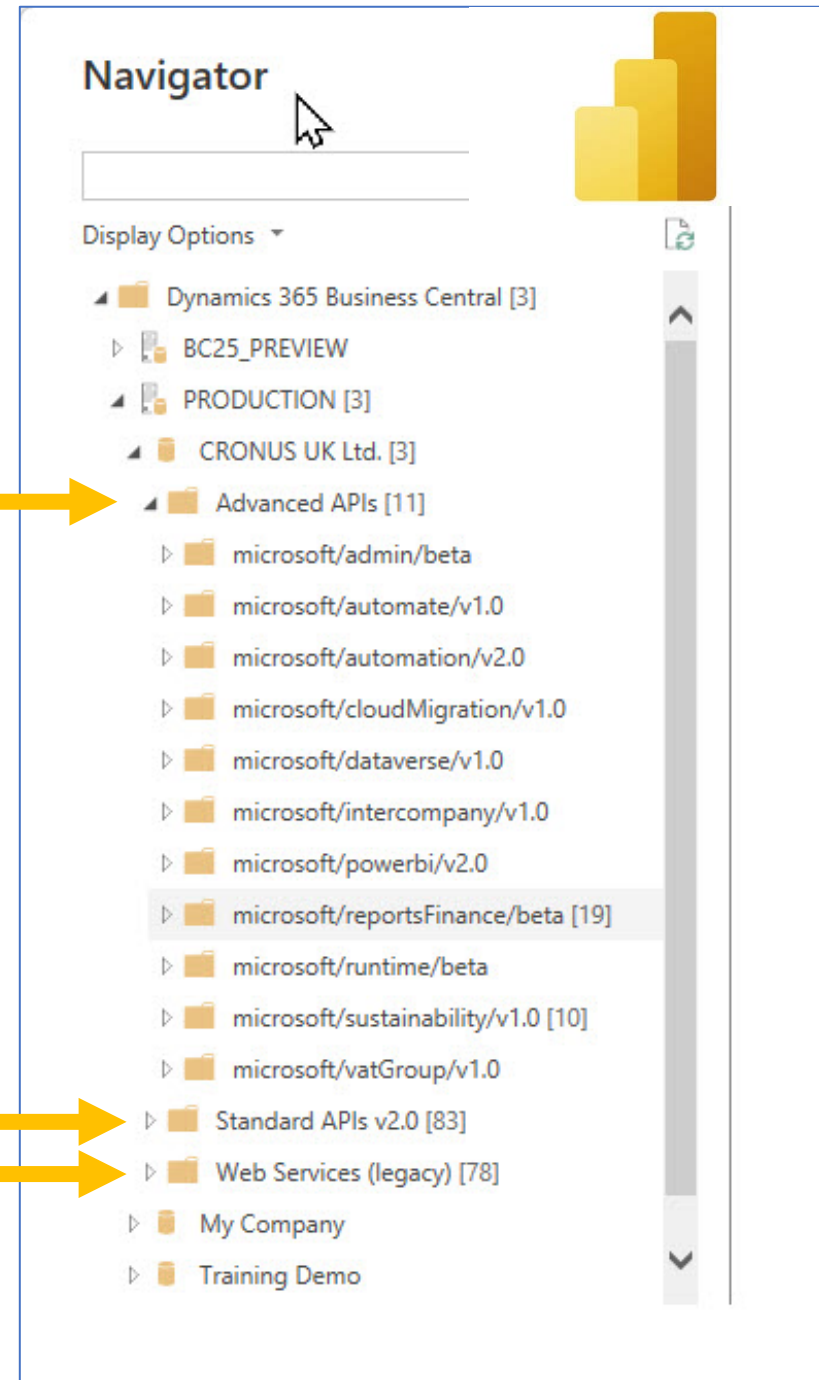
Navigator

Display Options

Dynamics 365 Business Central [3]
BC25_PREVIEW
PRODUCTION [3]
CRONUS UK Ltd. [3]
Advanced APIs [11]
microsoft/admin/beta
microsoft/automate/v1.0
microsoft/automation/v2.0
microsoft/cloudMigration/v1.0
microsoft/dataverse/v1.0
microsoft/intercompany/v1.0
microsoft/powerbi/v2.0
microsoft/reportsFinance/beta [19]
microsoft/runtime/beta
microsoft/sustainability/v1.0 [10]
microsoft/vatGroup/v1.0
Standard APIs v2.0 [83]
Web Services (legacy) [78]
My Company
Training Demo